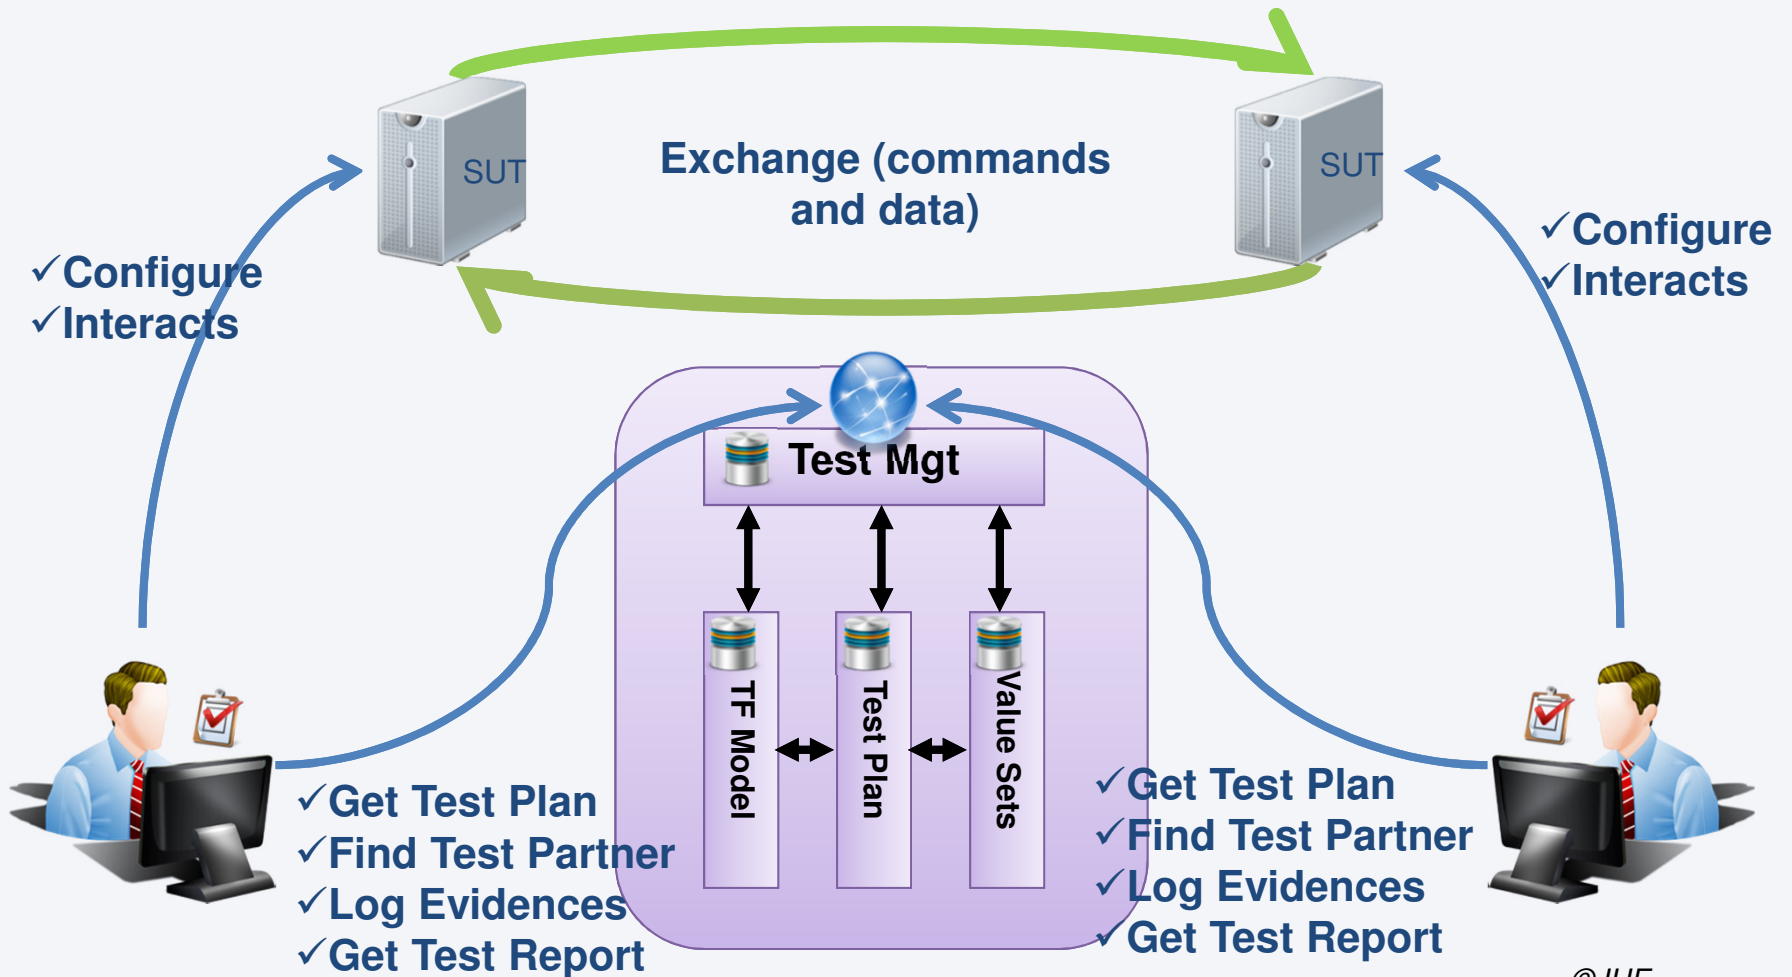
SUT

Exchange (commands and data)

SUT

✓Configure
✓Interacts

✓Configure
✓Interacts

Test Mgt

TF Model

Test Plan

Value Sets

✓Get Test Plan
✓Find Test Partner
✓Log Evidences
✓Get Test Report

✓Get Test Plan
✓Find Test Partner
✓Log Evidences
✓Get Test Report

© IHE